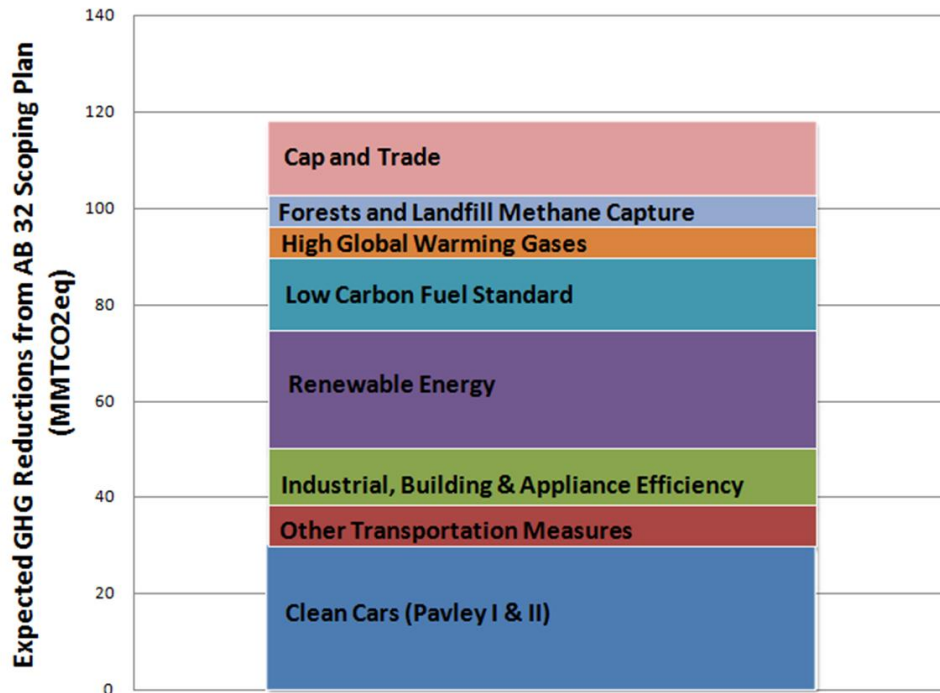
Expected GHG Reductions from AB 32 Scoping Plan (MMTCO2eq)

140
120
100
80
60
40
20
0

Cap and Trade
Forests and Landfill Methane Capture
High Global Warming Gases
Low Carbon Fuel Standard
Renewable Energy
Industrial, Building & Appliance Efficiency
Other Transportation Measures
Clean Cars (Pavley I & II)